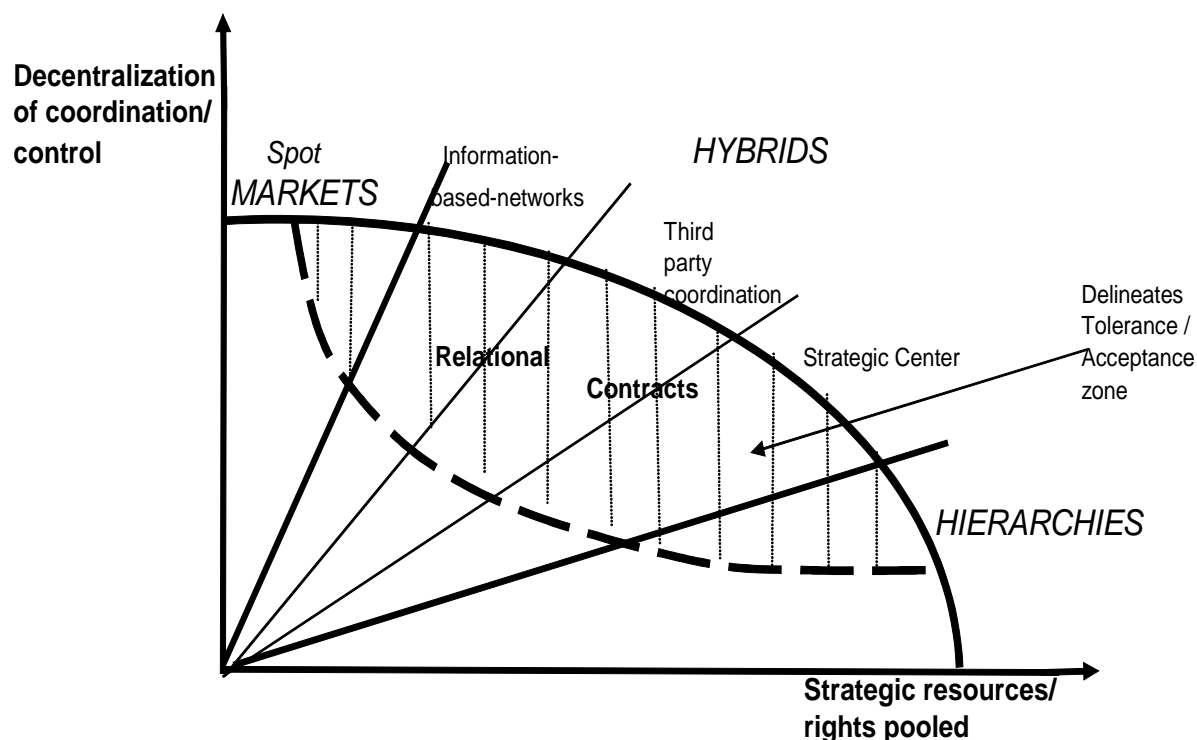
Decentralization of coordination/ control

Spot MARKETS

Information-based-networks

HYBRIDS

Third party coordination

Delineates Tolerance / Acceptance zone

Relational

Contracts

Strategic Center

HIERARCHIES

Strategic resources/ rights pooled